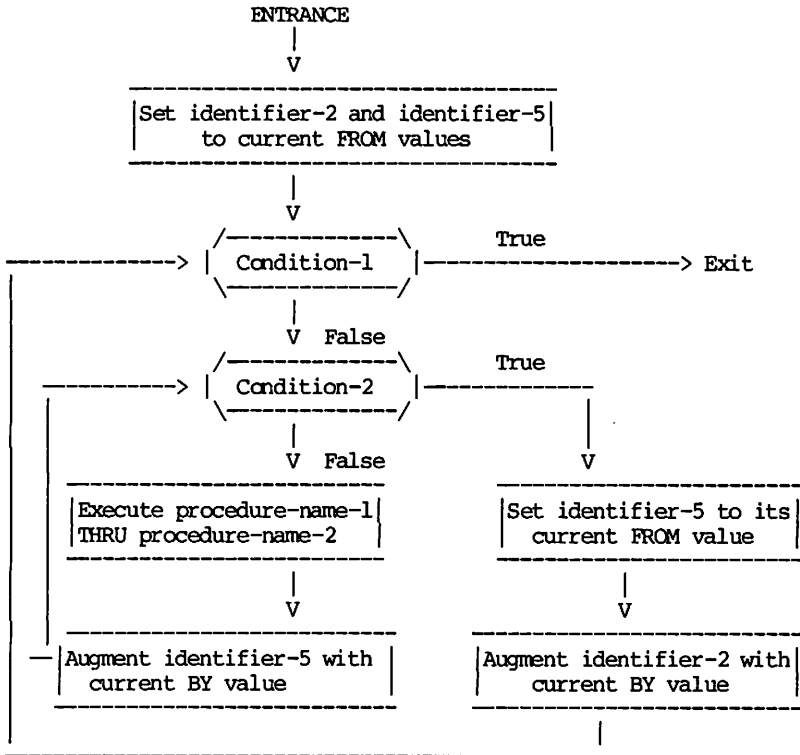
ENTRANCE

Set identifier-2 and identifier-5 to current FROM values

Condition-1

True

Exit

False

Condition-2

True

False

Execute procedure-name-1 THRU procedure-name-2

Set identifier-5 to its current FROM value

Augment identifier-5 with current BY value

Augment identifier-2 with current BY value